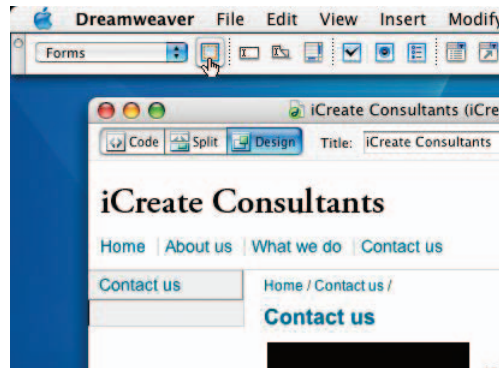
Dreamweaver File Edit View Insert Modify

Forms

iCreate Consultants (iCre

Code Split Design Title: iCreate Consultants

iCreate Consultants

Home | About us | What we do | Contact us

Contact us

Home / Contact us /

Contact us